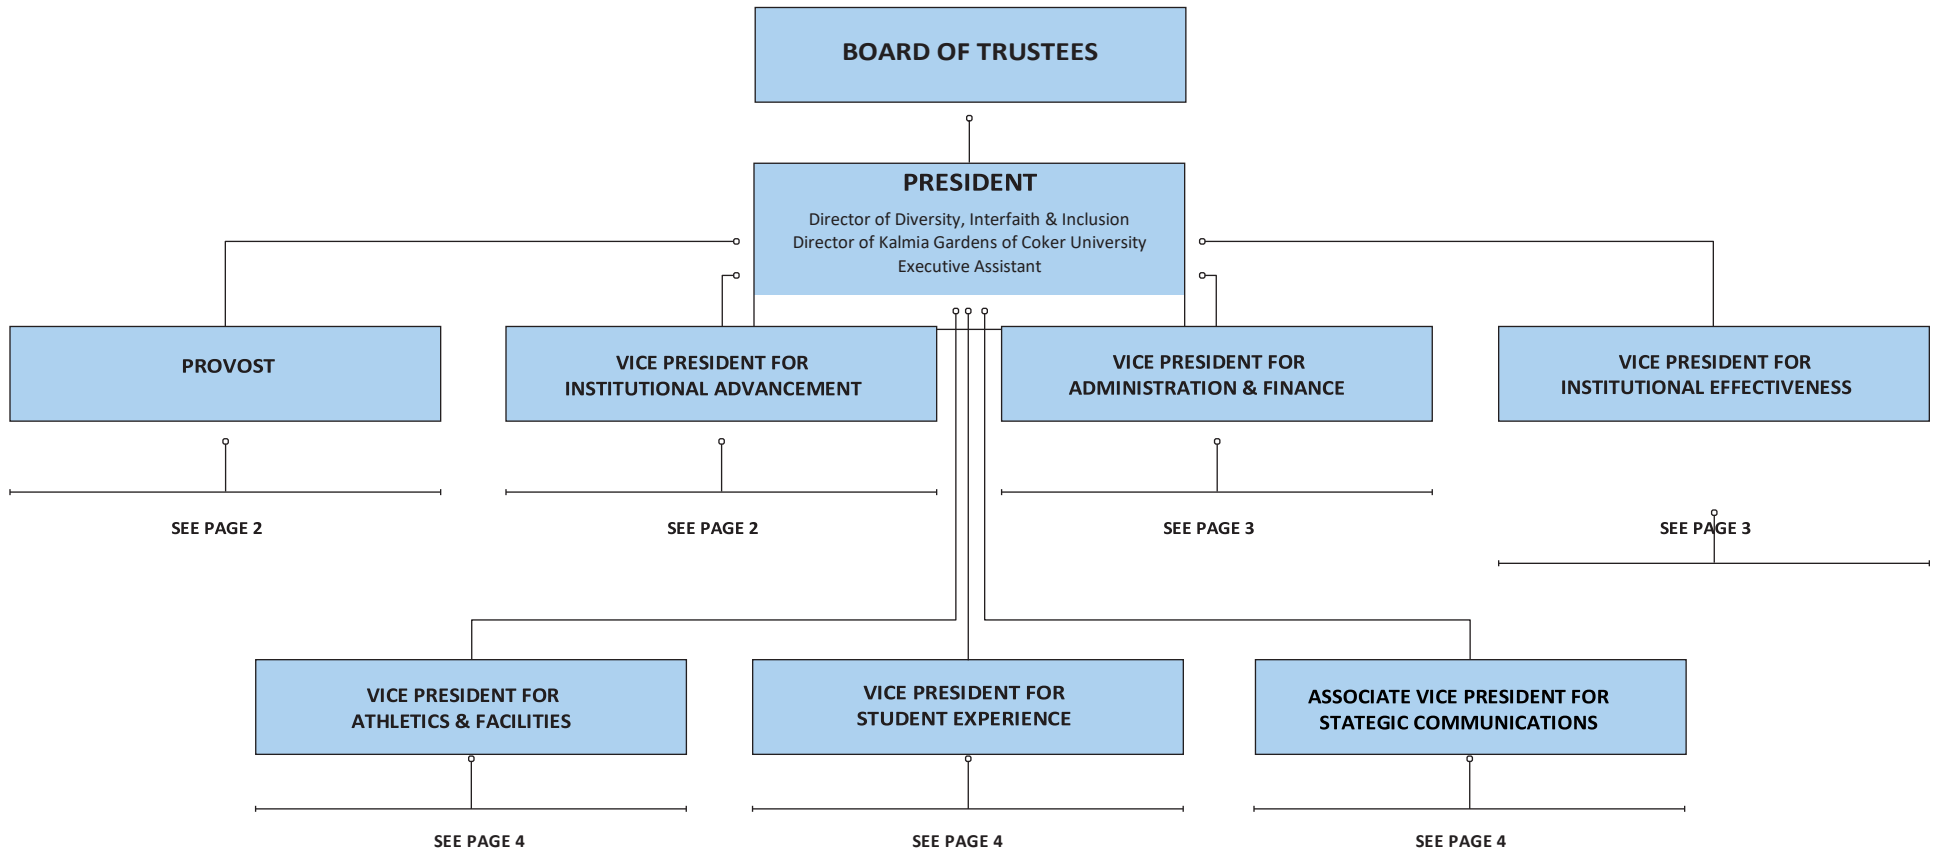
BOARD OF TRUSTEES

PRESIDENT

Director of Diversity, Interfaith & Inclusion
Director of Kalmia Gardens of Coker University
Executive Assistant

PROVOST

SEE PAGE 2

VICE PRESIDENT FOR INSTITUTIONAL ADVANCEMENT

SEE PAGE 2

VICE PRESIDENT FOR ADMINISTRATION & FINANCE

SEE PAGE 3

VICE PRESIDENT FOR INSTITUTIONAL EFFECTIVENESS

SEE PAGE 3

VICE PRESIDENT FOR ATHLETICS & FACILITIES

SEE PAGE 4

VICE PRESIDENT FOR STUDENT EXPERIENCE

SEE PAGE 4

ASSOCIATE VICE PRESIDENT FOR STATEGIC COMMUNICATIONS

SEE PAGE 4